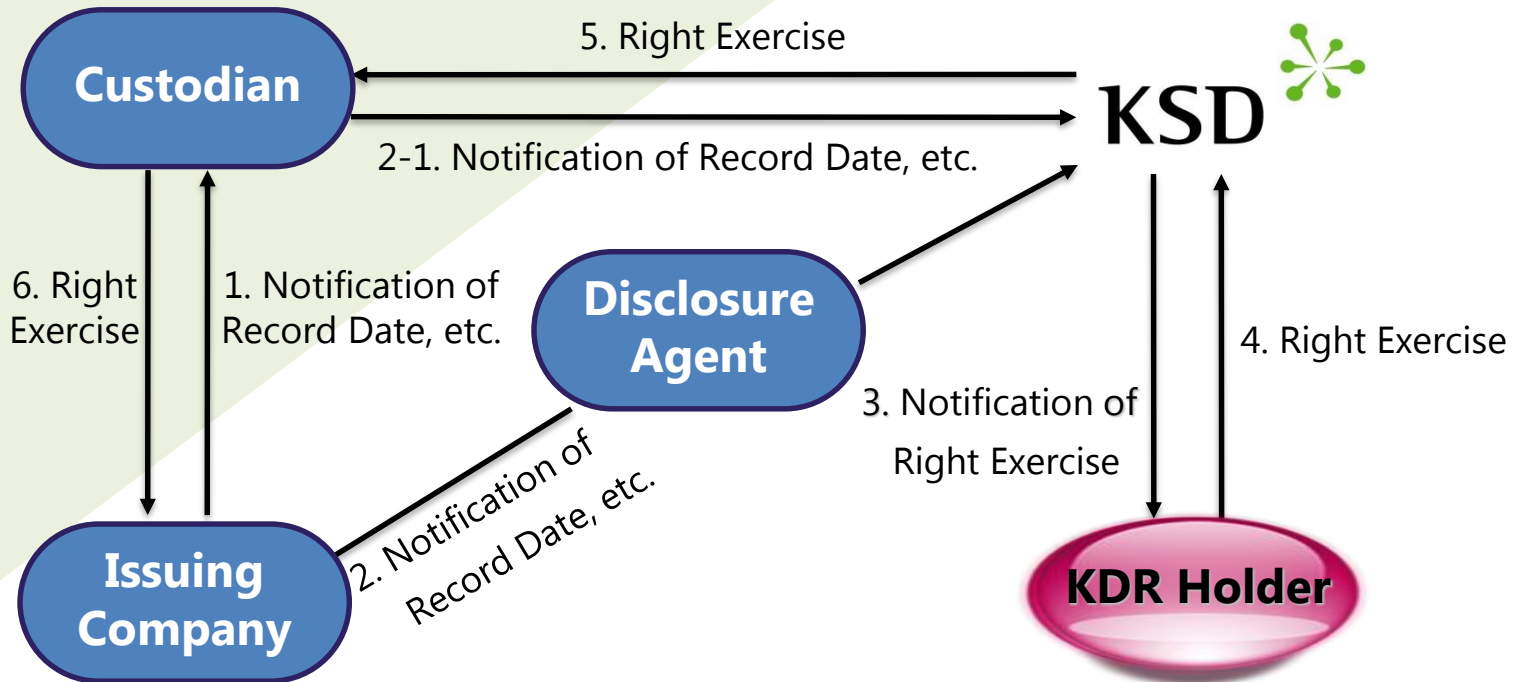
5. Right Exercise

Custodian

KSD

2-1. Notification of Record Date, etc.

6. Right Exercise

1. Notification of Record Date, etc.

Disclosure Agent

4. Right Exercise

3. Notification of Right Exercise

2. Notification of Record Date, etc.

Issuing Company

KDR Holder